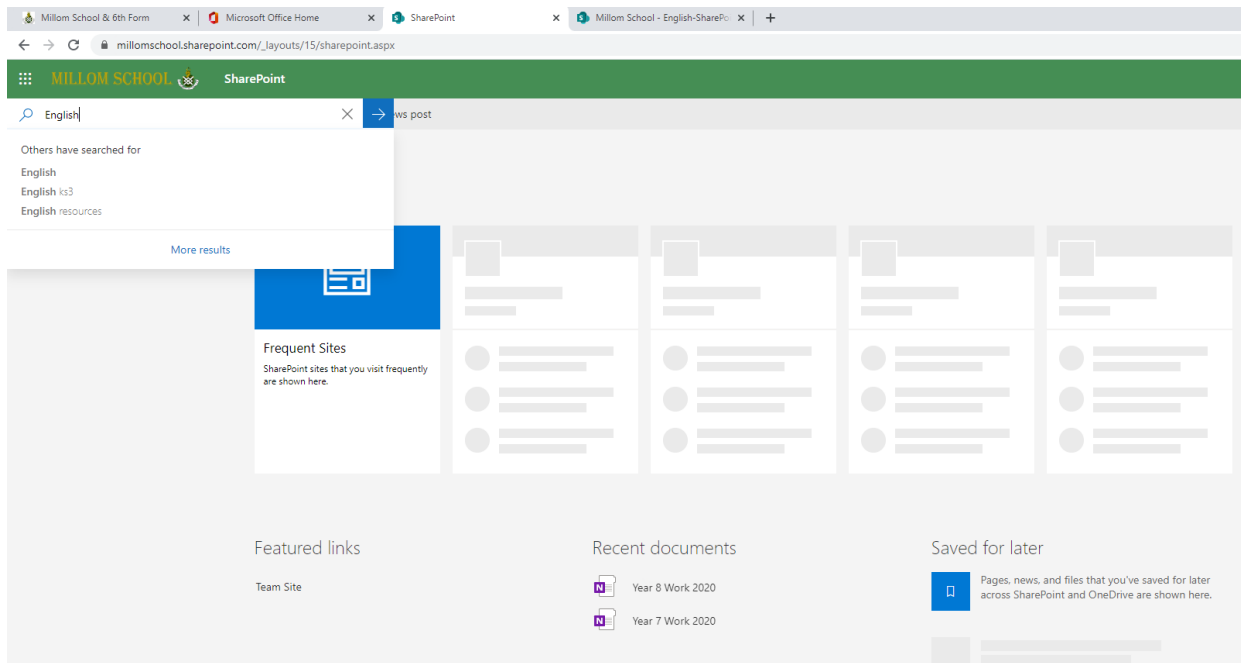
Millom School & 6th Form ×
Microsoft Office Home ×
SharePoint ×
Millom School - English-SharePo ×
+

millomschool.sharepoint.com/_layouts/15/sharepoint.aspx

MILLOM SCHOOL
SharePoint

English

ws post

Others have searched for
English
English ks3
English resources

More results

Frequent Sites
SharePoint sites that you visit frequently are shown here.

Featured links
Team Site

Recent documents
Year 8 Work 2020
Year 7 Work 2020

Saved for later
Pages, news, and files that you've saved for later across SharePoint and OneDrive are shown here.